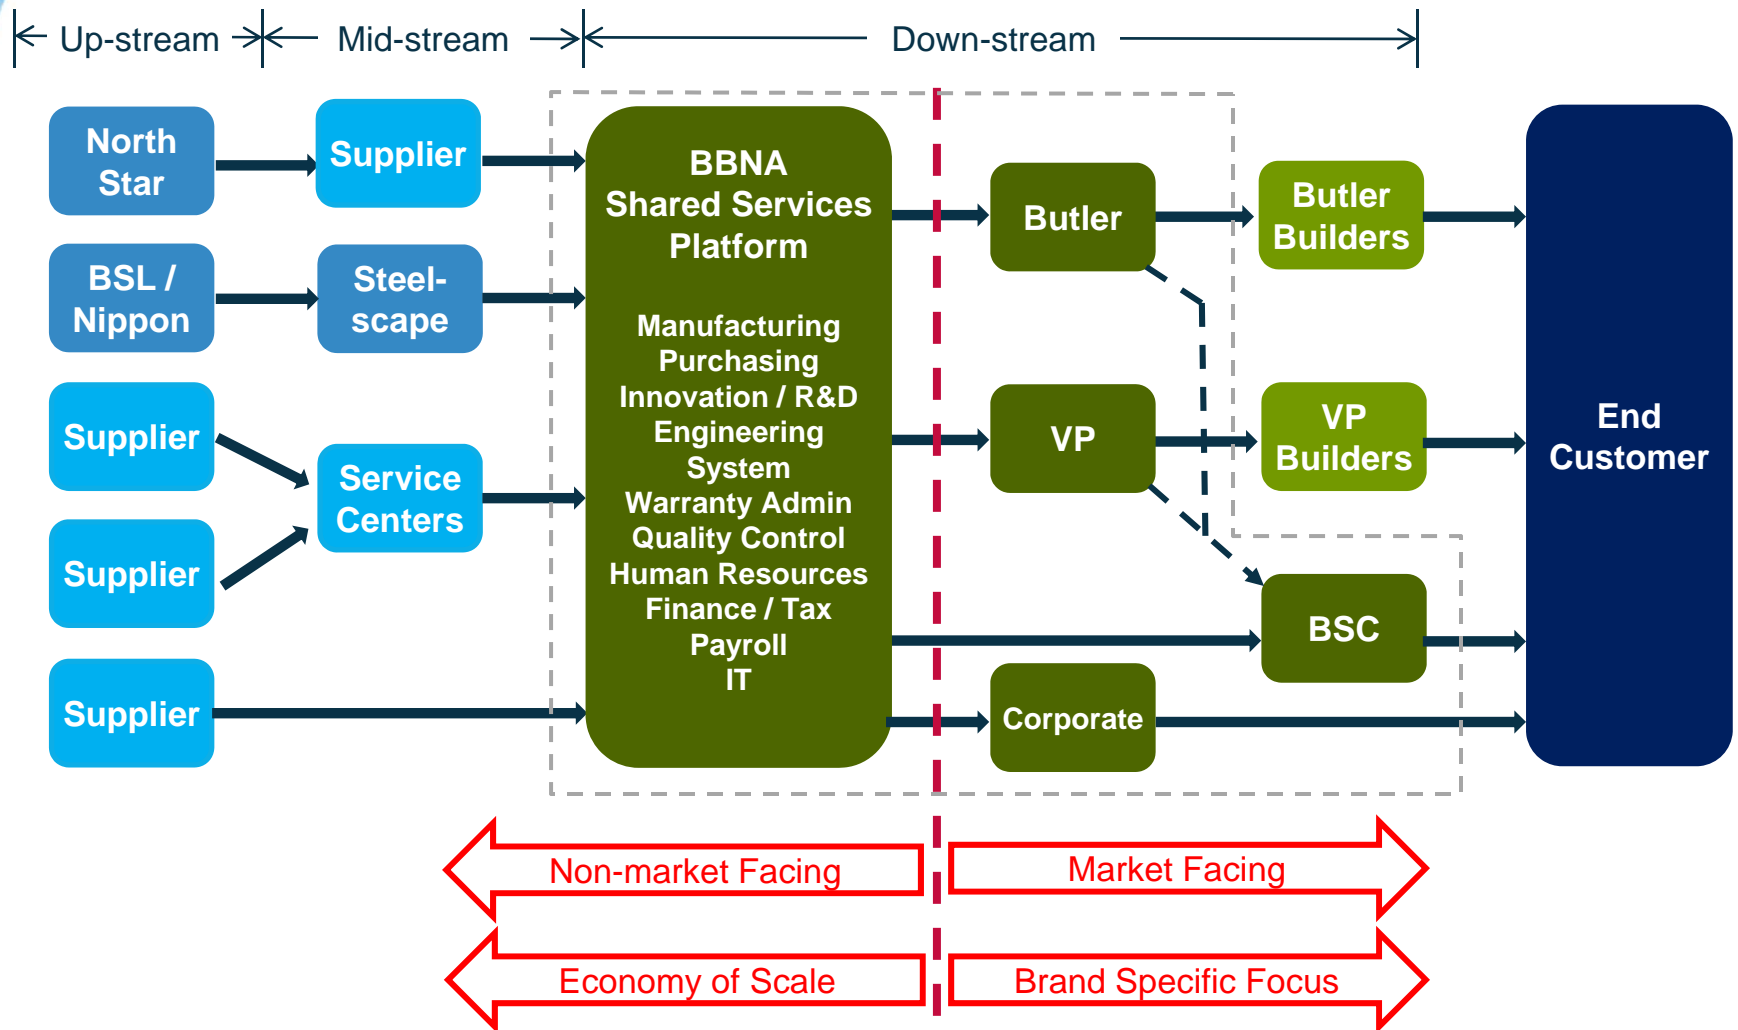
Up-stream
Mid-stream
Down-stream

North Star
Supplier
BSL / Nippon
Steel-scape
Supplier
Service Centers
Supplier
Supplier

BBNA
Shared Services
Platform

Manufacturing
Purchasing
Innovation / R&D
Engineering
System
Warranty Admin
Quality Control
Human Resources
Finance / Tax
Payroll
IT

Butler
Butler Builders
VP
VP Builders
BSC
Corporate
End Customer

Non-market Facing
Market Facing
Economy of Scale
Brand Specific Focus